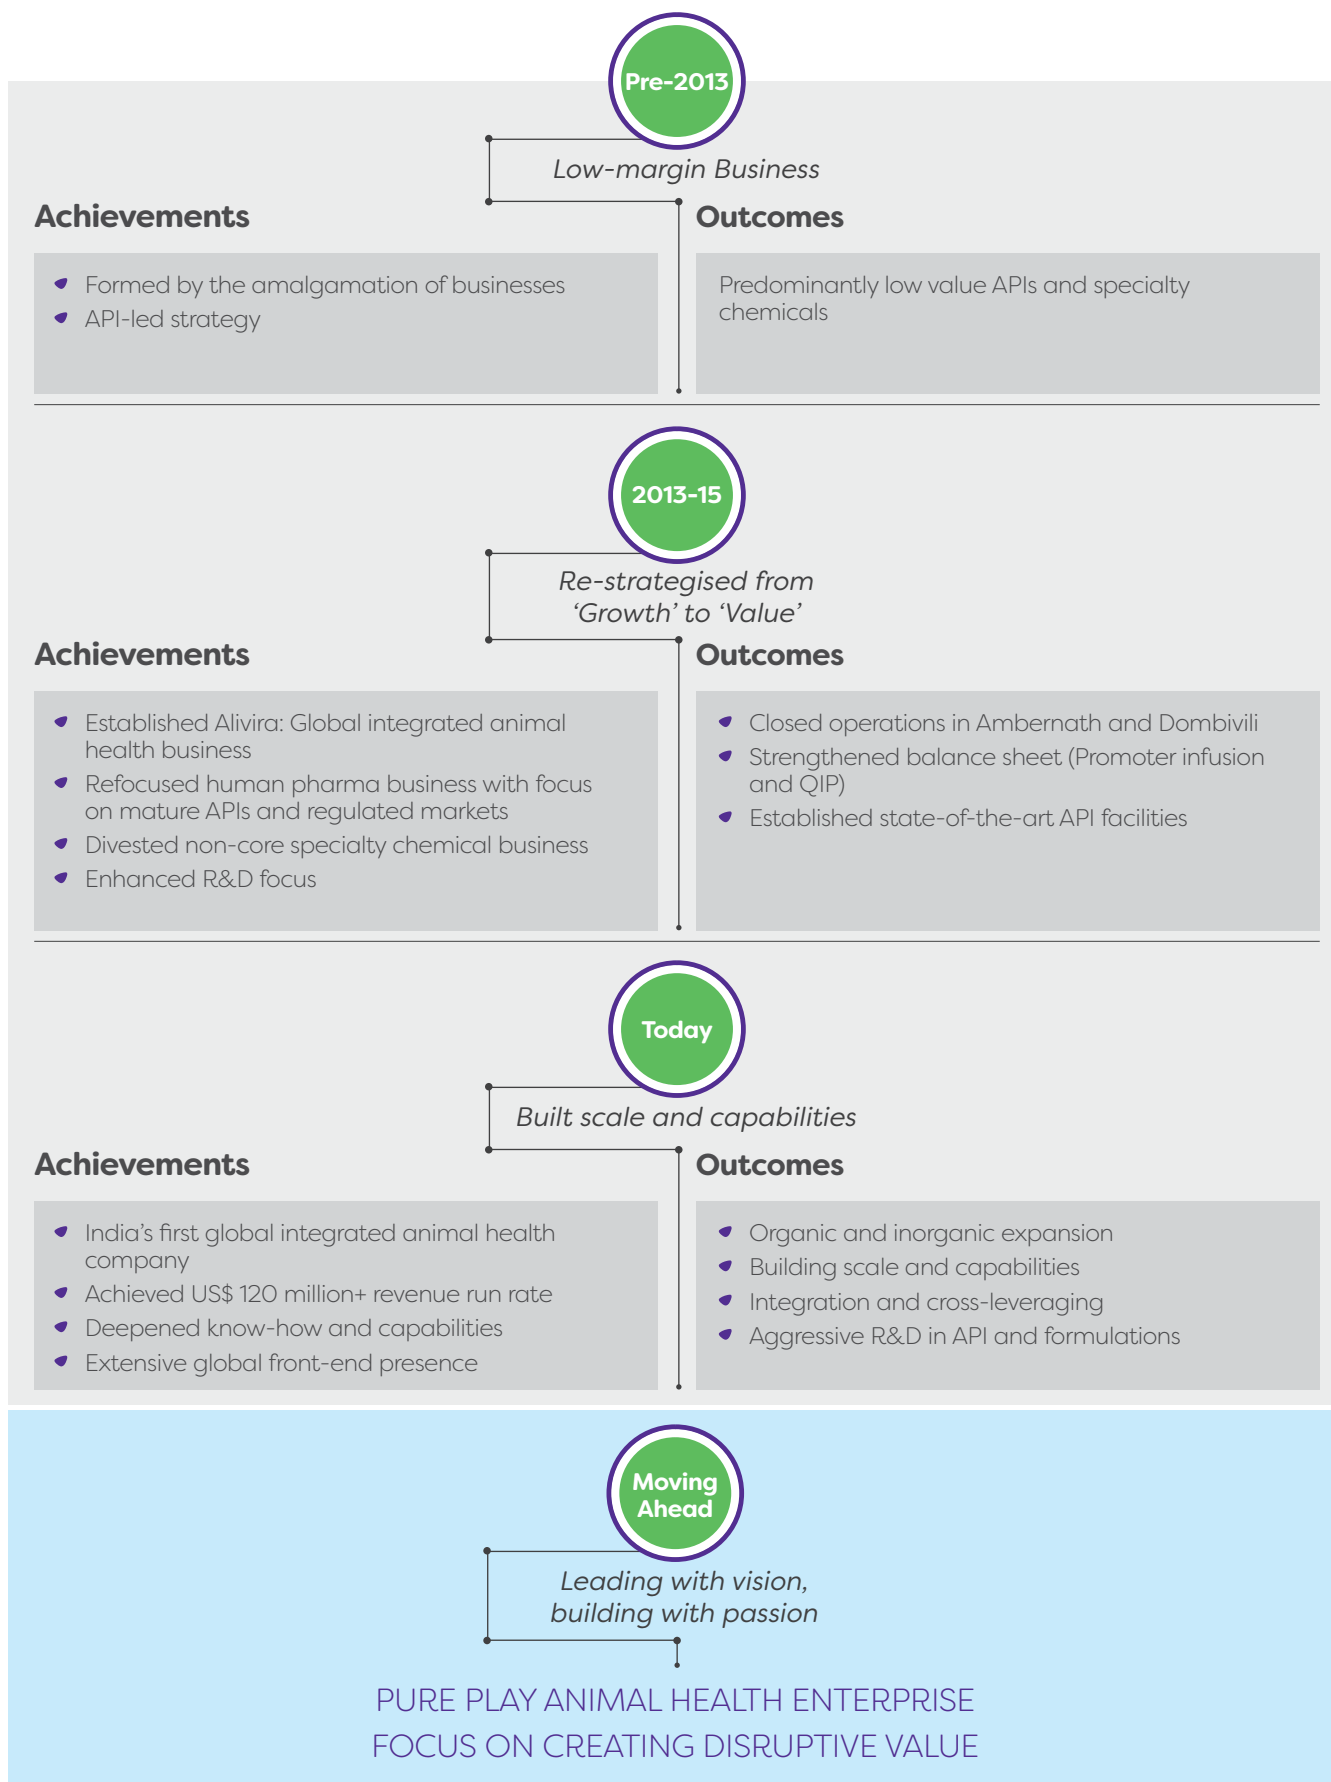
Pre-2013

Low-margin Business

Achievements

- Formed by the amalgamation of businesses
- API-led strategy

Outcomes

Predominantly low value APIs and specialty chemicals

2013-15

Re-strategised from 'Growth' to 'Value'

Achievements

- Established Alivira: Global integrated animal health business
- Refocused human pharma business with focus on mature APIs and regulated markets
- Divested non-core specialty chemical business
- Enhanced R&D focus

Outcomes

- Closed operations in Ambernath and Dombivili
- Strengthened balance sheet (Promoter infusion and QIP)
- Established state-of-the-art API facilities

Today

Built scale and capabilities

Achievements

- India's first global integrated animal health company
- Achieved US$ 120 million+ revenue run rate
- Deepened know-how and capabilities
- Extensive global front-end presence

Outcomes

- Organic and inorganic expansion
- Building scale and capabilities
- Integration and cross-leveraging
- Aggressive R&D in API and formulations

Moving Ahead

Leading with vision, building with passion

PURE PLAY ANIMAL HEALTH ENTERPRISE
FOCUS ON CREATING DISRUPTIVE VALUE